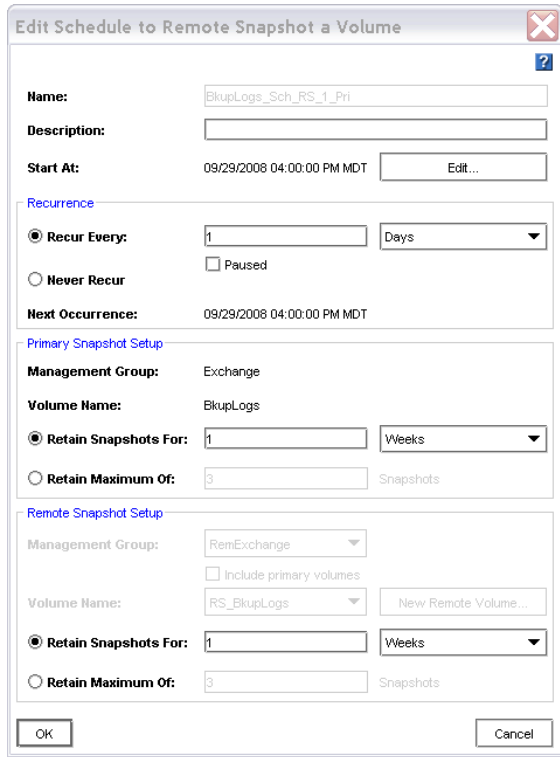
Edit Schedule to Remote Snapshot a Volume

?

Name: BkupLogs_Sch_RS_1_Pri

Description:

Start At: 09/29/2008 04:00:00 PM MDT Edit...

Recurrence

Recur Every: 1 Days

Paused

Never Recur

Next Occurrence: 09/29/2008 04:00:00 PM MDT

Primary Snapshot Setup

Management Group: Exchange

Volume Name: BkupLogs

Retain Snapshots For: 1 Weeks

Retain Maximum Of: 3 Snapshots

Remote Snapshot Setup

Management Group: RemExchange

Include primary volumes

Volume Name: RS_BkupLogs New Remote Volume...

Retain Snapshots For: 1 Weeks

Retain Maximum Of: 3 Snapshots

OK Cancel